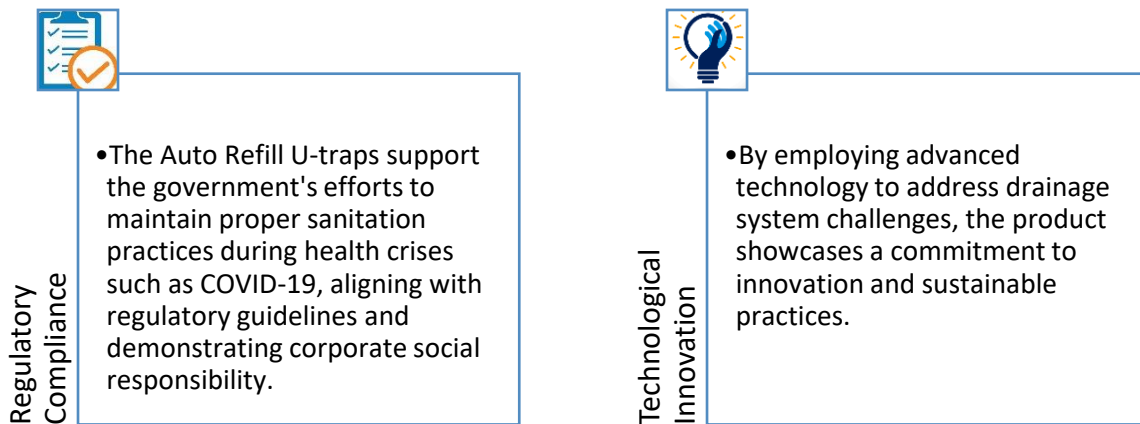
Regulatory Compliance

•The Auto Refill U-traps support the government's efforts to maintain proper sanitation practices during health crises such as COVID-19, aligning with regulatory guidelines and demonstrating corporate social responsibility.

Technological Innovation

•By employing advanced technology to address drainage system challenges, the product showcases a commitment to innovation and sustainable practices.